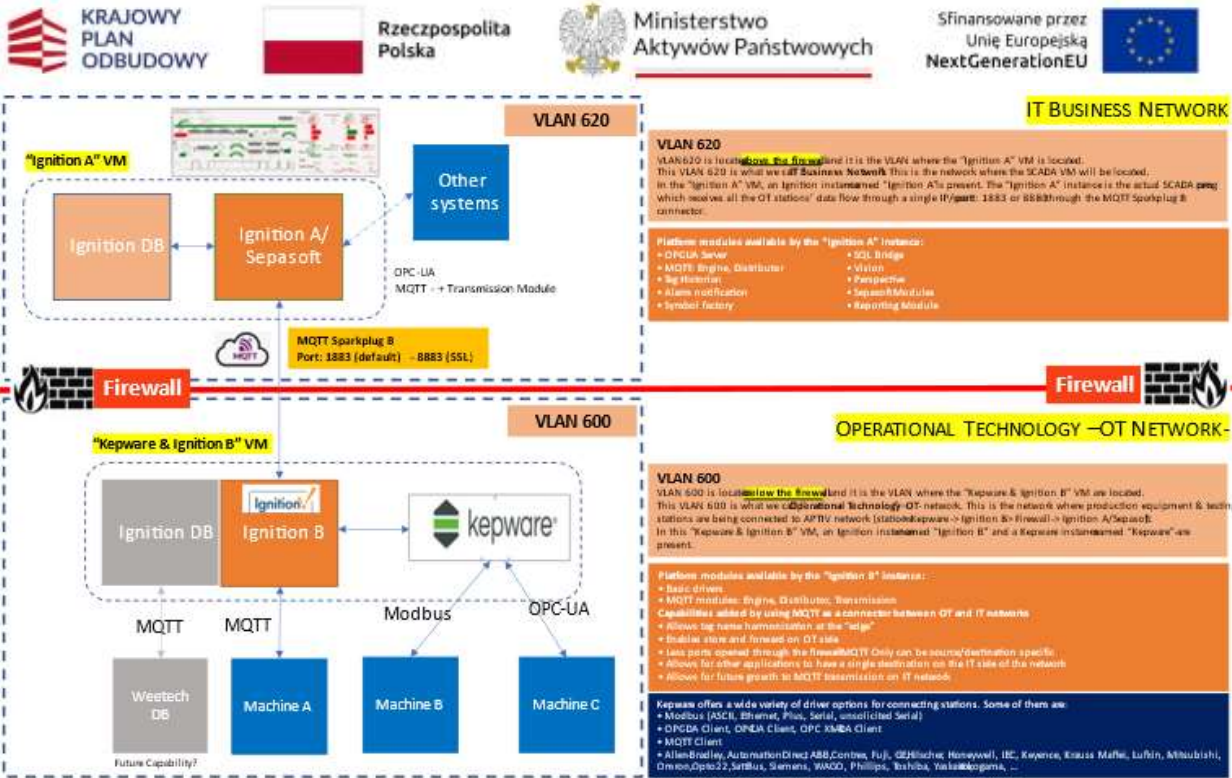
KRAJOWY PLAN ODBUDOWY

Rzeczpospolita Polska

Ministerstwo Aktywów Państwowych

Sfinansowane przez Unię Europejską NextGenerationEU

VLAN 620

"Ignition A" VM

Ignition DB

Ignition A/ Sepasoft

Other systems

OPC-UA
MQTT - + Transmission Module

MQTT Sparkplug B
Port: 1883 (default) - 8883 (SSL)

IT BUSINESS NETWORK

VLAN 620
VLAN 620 is located above the firewall and it is the VLAN where the "Ignition A" VM is located.
This VLAN 620 is what we call IT Business Network. This is the network where the SCADA VM will be located.
In the "Ignition A" VM, an Ignition instance named "Ignition A" is present. The "Ignition A" instance is the actual SCADA prog which receives all the OT stations' data flow through a single IP/port: 1883 or 8883 through the MQTT Sparkplug B connector.

Platform modules available by the "Ignition A" instance:
• OPCUA Server
• MQTT: Engine, Distributor
• Tag Historian
• Alarm notification
• Symbol factory
• SQL Bridge
• Vision
• Perspective
• Sepasoft Modules
• Reporting Module

Firewall

Firewall

VLAN 600

"Kepware & Ignition B" VM

Ignition DB

Ignition

Ignition B

kepware

MQTT

MQTT

Modbus

OPC-UA

Weetech DB

Future Capability?

Machine A

Machine B

Machine C

OPERATIONAL TECHNOLOGY –OT NETWORK-

VLAN 600
VLAN 600 is located below the firewall and it is the VLAN where the "Kepware & Ignition B" VM are located.
This VLAN 600 is what we call Operational Technology -OT- network. This is the network where production equipment & testing stations are being connected to APTIV network (stations-> Kepware-> Ignition B> Firewall-> Ignition A/Sepasoft).
In this "Kepware & Ignition B" VM, an Ignition instance named "Ignition B" and a Kepware instance named "Kepware" are present.

Platform modules available by the "Ignition B" instance:
• Basic drivers
• MQTT modules: Engine, Distributor, Transmission
Capabilities added by using MQTT as a connector between OT and IT networks
• Allows tag name harmonization at the "edge"
• Enables store and forward on OT side
• Less ports opened through the firewall. MQTT Only can be source/destination specific
• Allows for other applications to have a single destination on the IT side of the network
• Allows for future growth to MQTT transmission on IT network

Kepware offers a wide variety of driver options for connecting stations. Some of them are:
• Modbus (ASCII, Ethernet, Plus, Serial, unsolicited Serial)
• OPCDA Client, OPIUA Client, OPC XMLDA Client
• MQTT Client
• AllenBradley, AutomationDirect ABB, Contrex, Fuji, GE, Hilscher, Honeywell, IEC, Keyence, Krauss Maffei, Lufkin, Mitsubishi, Omron, Opto22, SattBus, Siemens, WAGO, Phillips, Toshiba, Yaskawa, Yokogawa, ...